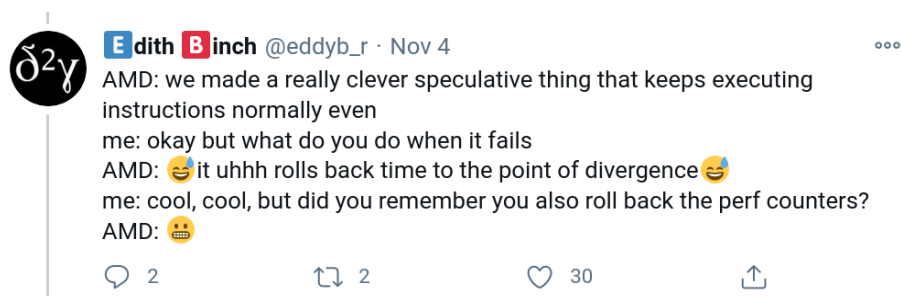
δ²γ

🇪dith 🅱inch @eddyb_r · Nov 4

AMD: we made a really clever speculative thing that keeps executing instructions normally even
me: okay but what do you do when it fails
AMD: 😅it uhhh rolls back time to the point of divergence😅
me: cool, cool, but did you remember you also roll back the perf counters?
AMD: 😬

2 2 30